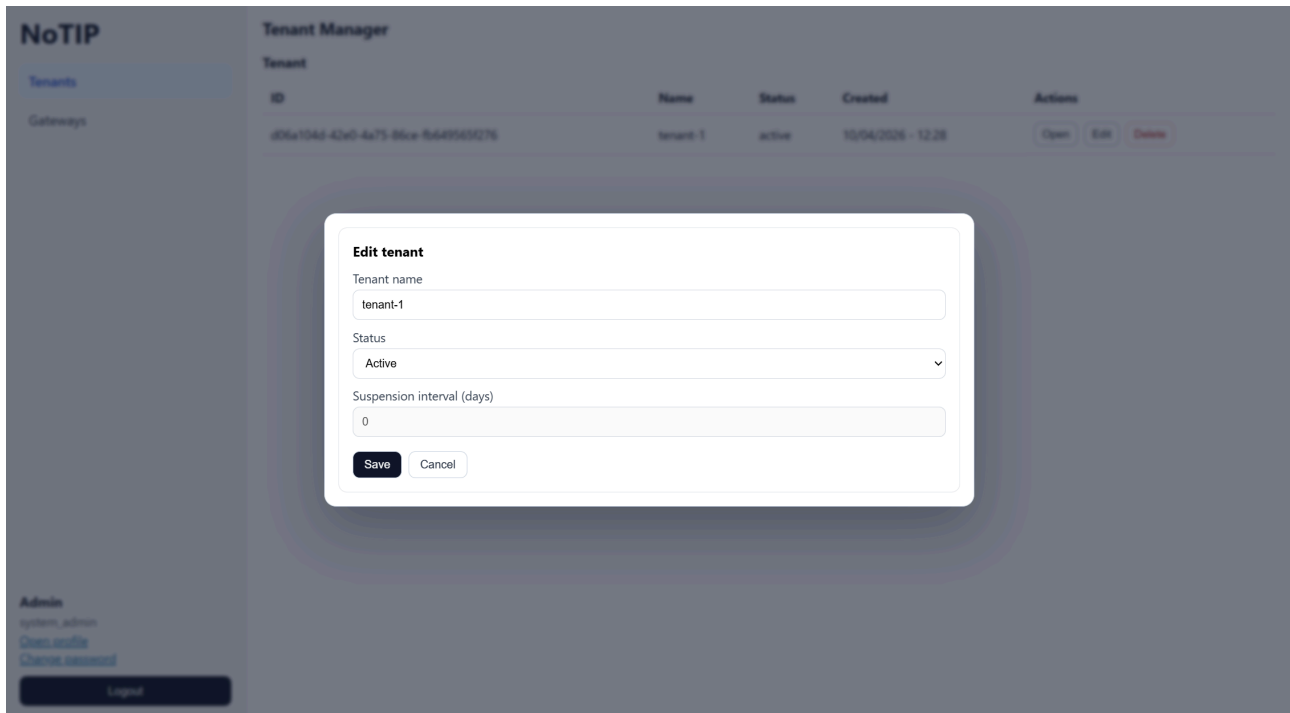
NoTIP

Tenants

Gateways

Tenant Manager

Tenant

| ID | Name | Status | Created | Actions |
|---|---|---|---|---|
| d06a104d-42e0-4a75-86ce-fb6495658276 | tenant-1 | active | 10/04/2026 - 12:28 | Open Edit Delete |

Edit tenant

Tenant name

tenant-1

Status

Active

Suspension interval (days)

0

Save Cancel

Admin

system_admin

Open profile

Change password

Logout